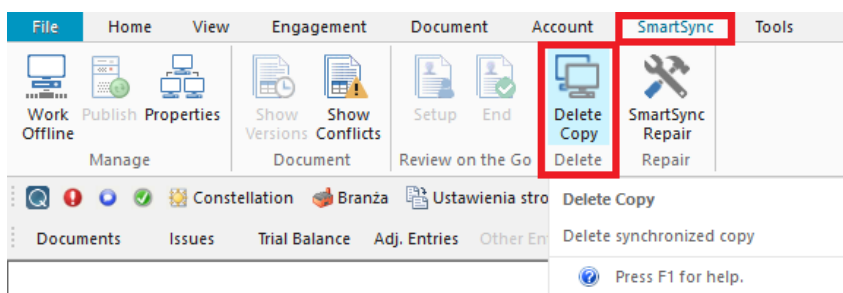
File Home View Engagement Document Account SmartSync Tools

Work Offline Publish Properties
Manage

Show Versions Show Conflicts
Document

Setup End
Review on the Go

Delete Copy
Delete

SmartSync Repair
Repair

Constellation Branża Ustawienia stro

Documents Issues Trial Balance Adj. Entries Other En

Delete Copy

Delete synchronized copy

Press F1 for help.